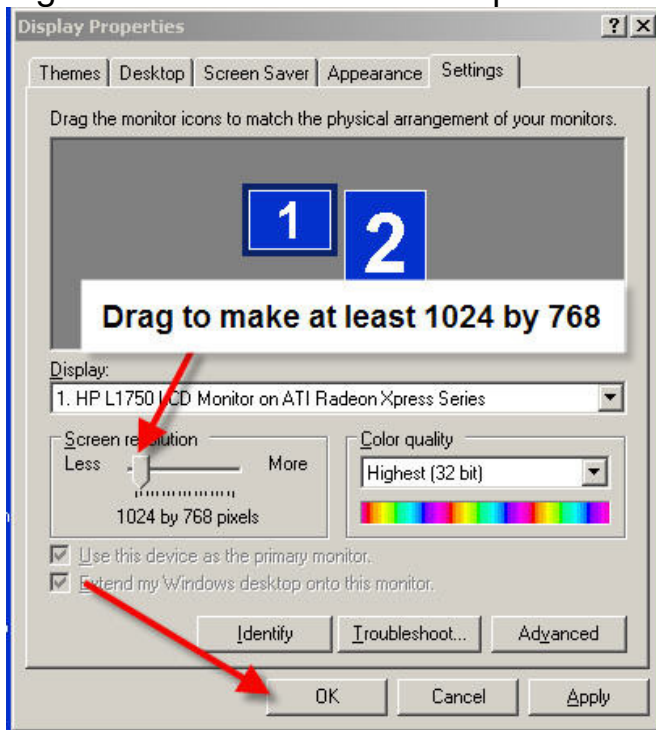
Display Properties

?

X

Themes | Desktop | Screen Saver | Appearance | Settings

Drag the monitor icons to match the physical arrangement of your monitors.

1

2

Drag to make at least 1024 by 768

Display:

1. HP L1750 LCD Monitor on ATI Radeon Xpress Series

Screen resolution

Less

More

1024 by 768 pixels

Color quality

Highest (32 bit)

Use this device as the primary monitor.

Extend my Windows desktop onto this monitor.

Identify

Troubleshoot...

Advanced

OK

Cancel

Apply